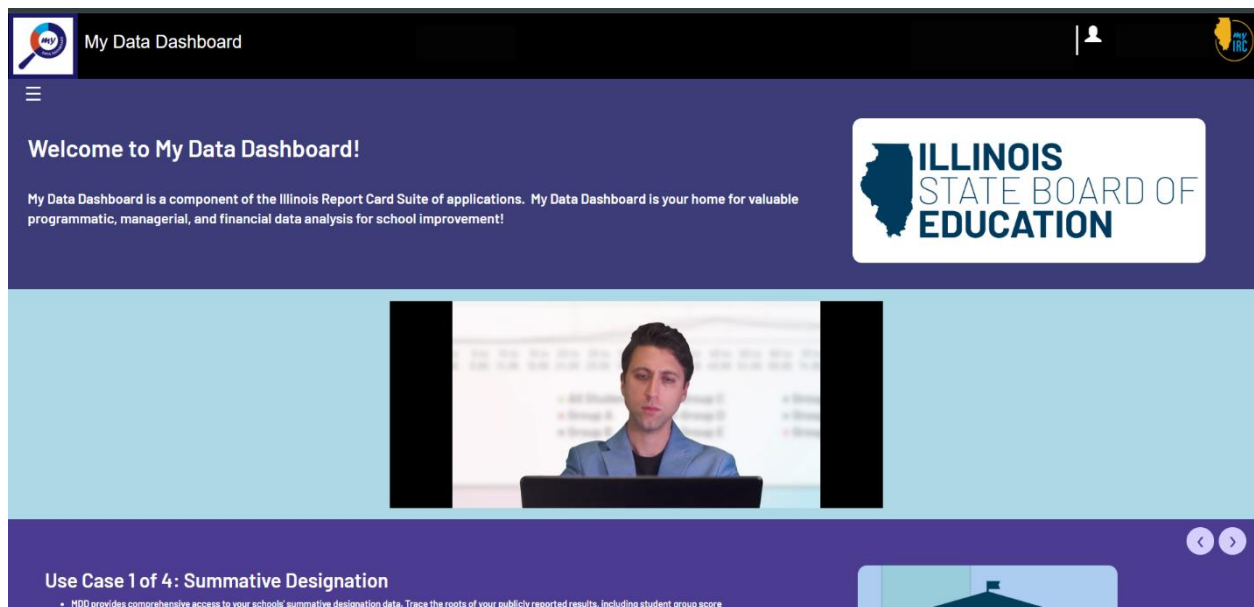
my

My Data Dashboard

my IRC

☰

Welcome to My Data Dashboard!

My Data Dashboard is a component of the Illinois Report Card Suite of applications. My Data Dashboard is your home for valuable programmatic, managerial, and financial data analysis for school improvement!

ILLINOIS STATE BOARD OF EDUCATION

All Students
Group A
Group B
Group C
Group D
Group E

‹ ›

Use Case 1 of 4: Summative Designation

• MDD provides comprehensive access to your schools' summative designation data. Trace the roots of your publicly reported results, including student group score